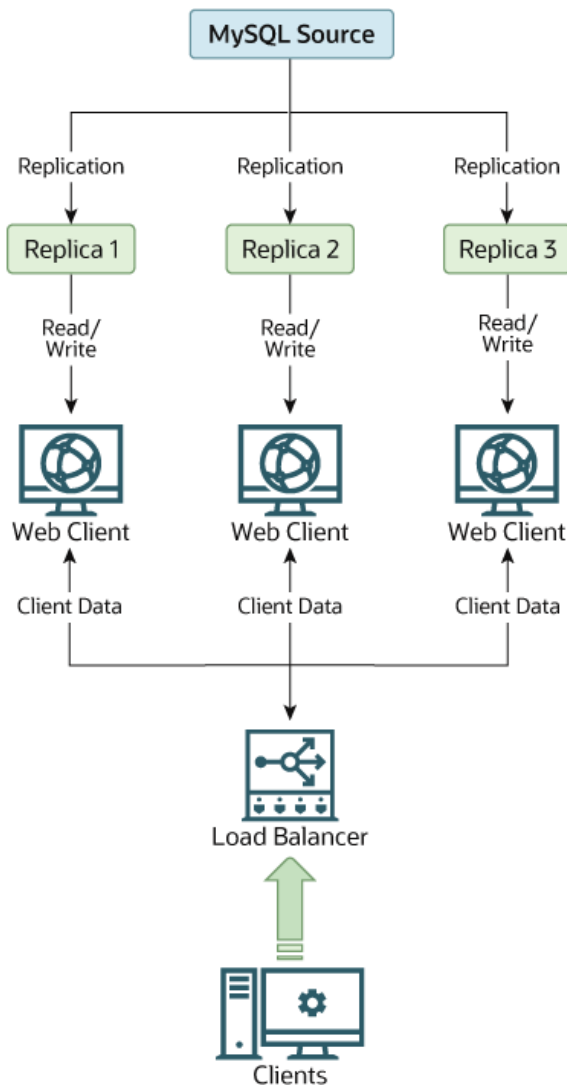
MySQL Source

Replication

Replication

Replication

Replica 1

Replica 2

Replica 3

Read/ Write

Read/ Write

Read/ Write

Web Client

Web Client

Web Client

Client Data

Client Data

Client Data

Load Balancer

Clients